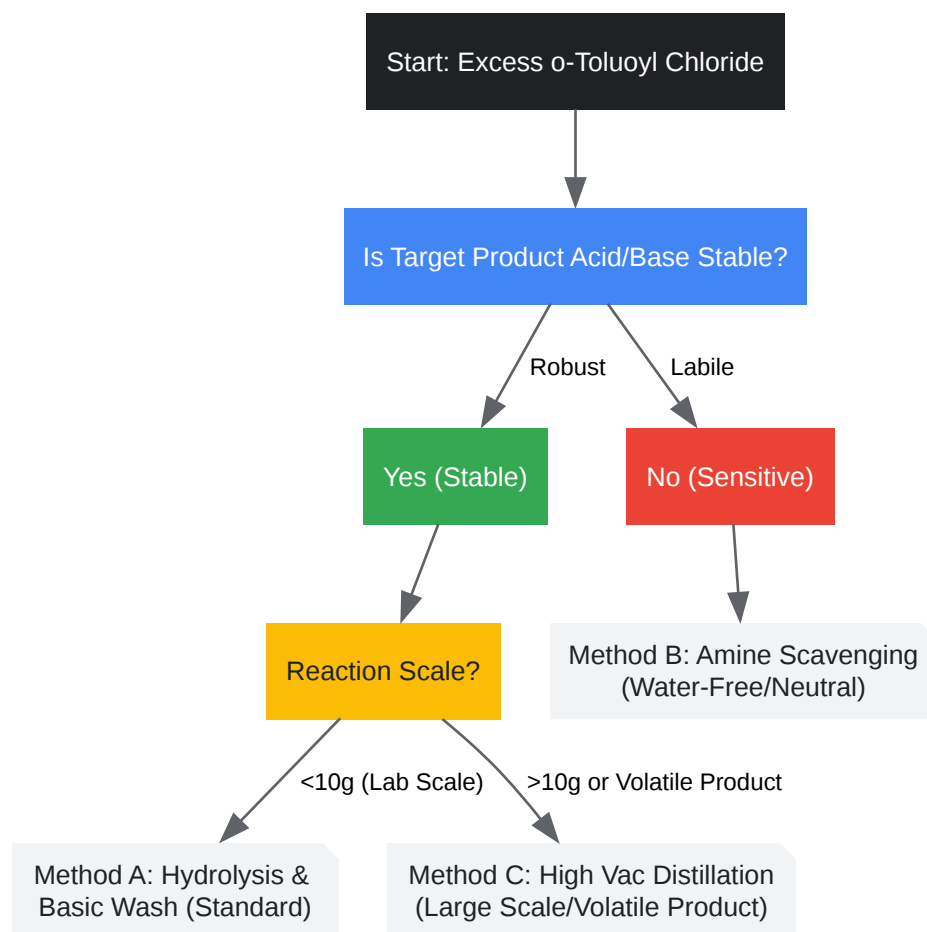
Start: Excess o-Toluoyl Chloride

Is Target Product Acid/Base Stable?

Robust

Labile

Yes (Stable)

No (Sensitive)

Reaction Scale?

Method B: Amine Scavenging (Water-Free/Neutral)

<10g (Lab Scale)

>10g or Volatile Product

Method A: Hydrolysis & Basic Wash (Standard)

Method C: High Vac Distillation (Large Scale/Volatile Product)